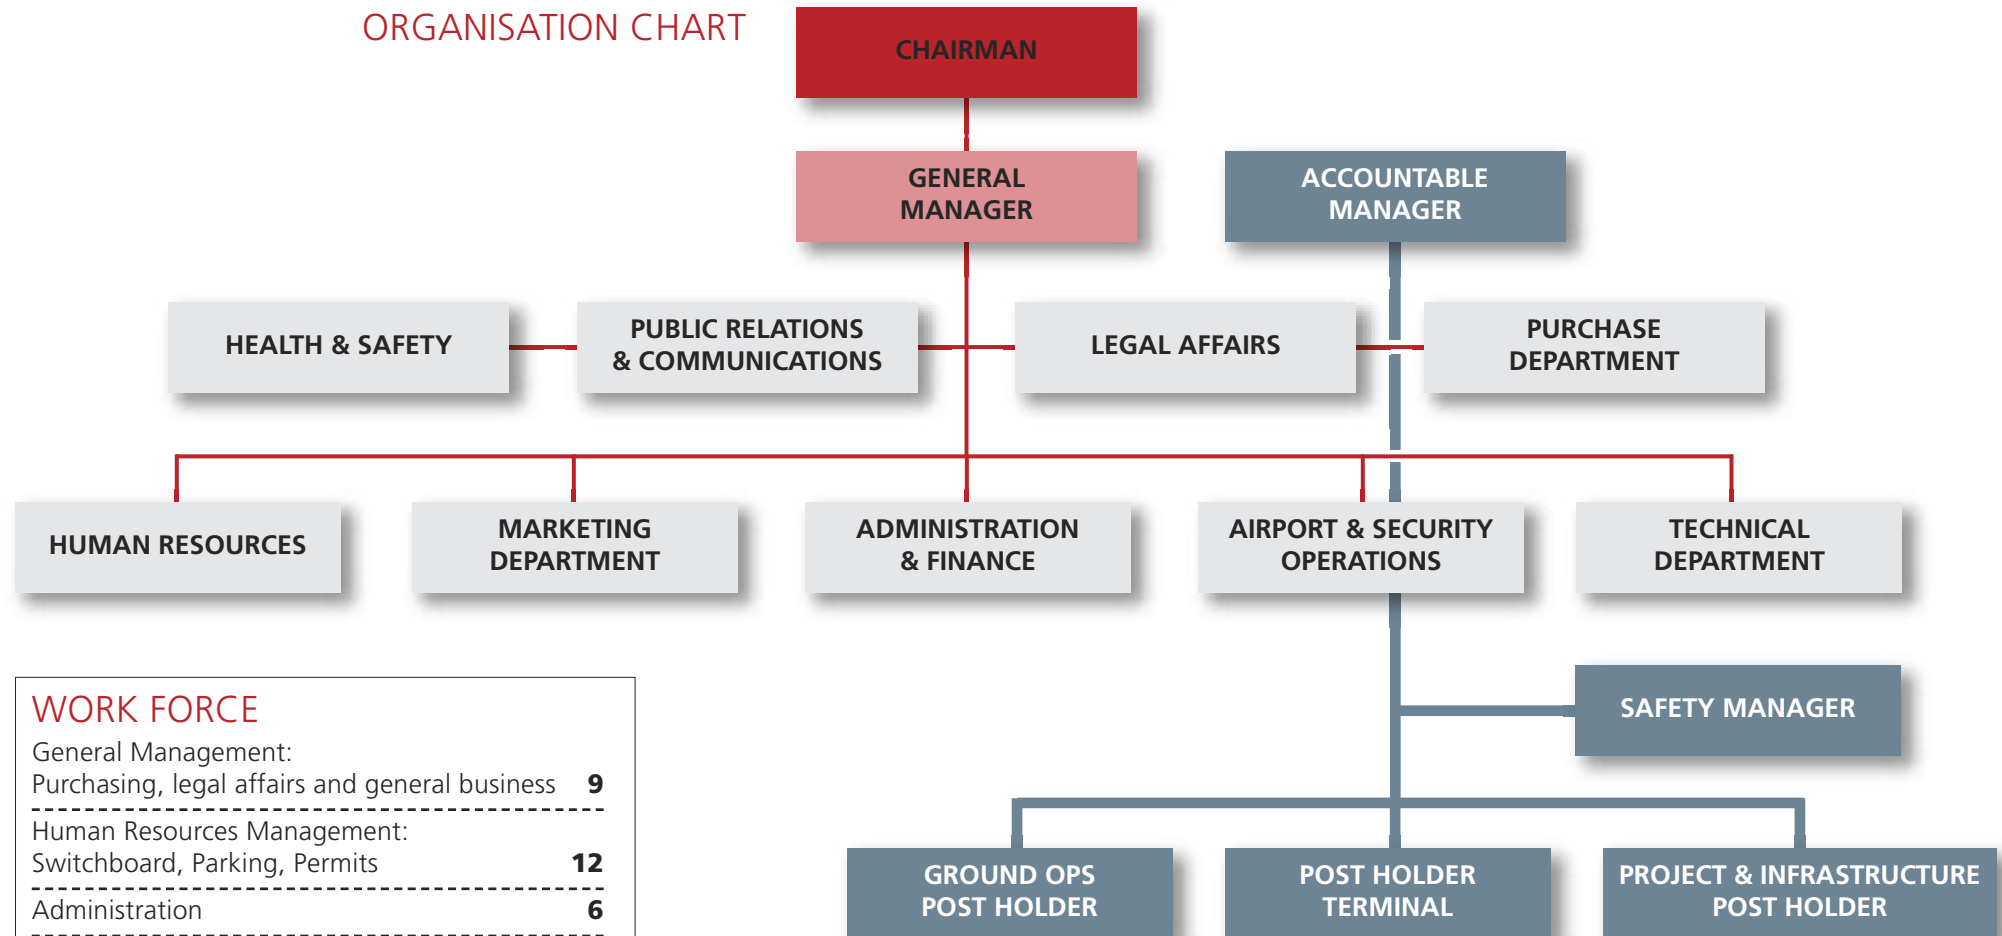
ORGANISATION CHART

CHAIRMAN

GENERAL MANAGER

ACCOUNTABLE MANAGER

HEALTH & SAFETY

PUBLIC RELATIONS & COMMUNICATIONS

LEGAL AFFAIRS

PURCHASE DEPARTMENT

HUMAN RESOURCES

MARKETING DEPARTMENT

ADMINISTRATION & FINANCE

AIRPORT & SECURITY OPERATIONS

TECHNICAL DEPARTMENT

SAFETY MANAGER

GROUND OPS POST HOLDER

POST HOLDER TERMINAL

PROJECT & INFRASTRUCTURE POST HOLDER

WORK FORCE

| | |
|---|---|
| General Management: Purchasing, legal affairs and general business | 9 |
| Human Resources Management: Switchboard, Parking, Permits | 12 |
| Administration | 6 |